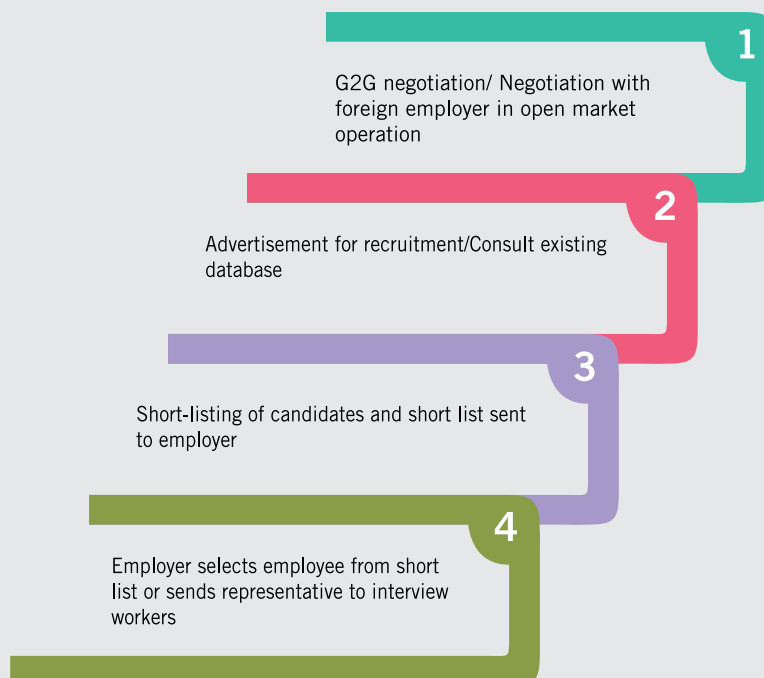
1

G2G negotiation/ Negotiation with foreign employer in open market operation

2

Advertisement for recruitment/Consult existing database

3

Short-listing of candidates and short list sent to employer

4

Employer selects employee from short list or sends representative to interview workers